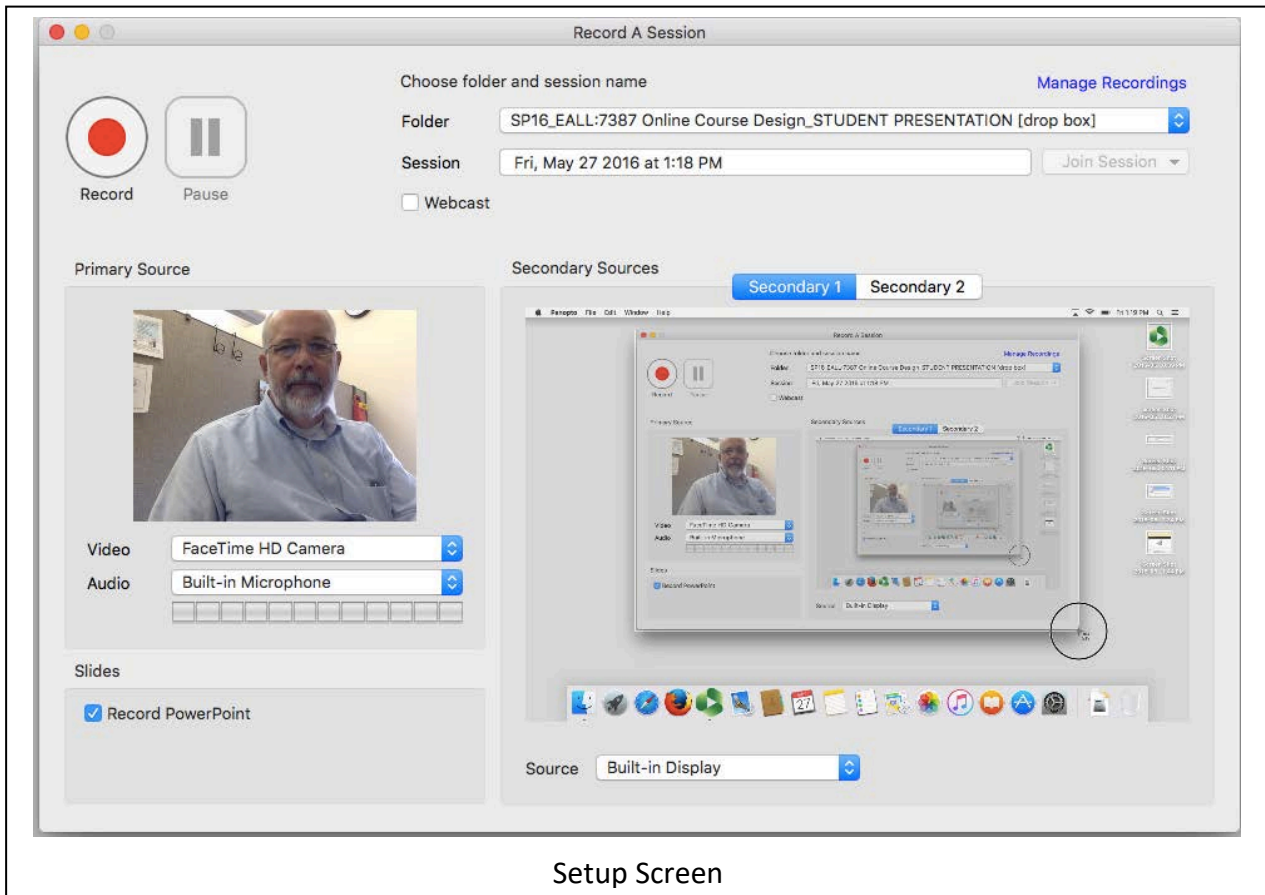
Record A Session

Record

Pause

Choose folder and session name

Manage Recordings

Folder SP16_EALL:7387 Online Course Design_STUDENT PRESENTATION [drop box]

Session Fri, May 27 2016 at 1:18 PM

Join Session

Webcast

Primary Source

Video FaceTime HD Camera

Audio Built-in Microphone

Slides

Record PowerPoint

Secondary Sources

Secondary 1 Secondary 2

Panopto File Edit Window Help

Record A Session

Choose folder and session name

Manage Recordings

Folder SP16_EALL:7387 Online Course Design_STUDENT PRESENTATION [drop box]

Session Fri, May 27 2016 at 1:18 PM

Webcast

Primary Source

Secondary Sources

Secondary 1 Secondary 2

Video FaceTime HD Camera

Audio Built-in Microphone

Slides

Record PowerPoint

Source Built-in Display

Source Built-in Display

Setup Screen